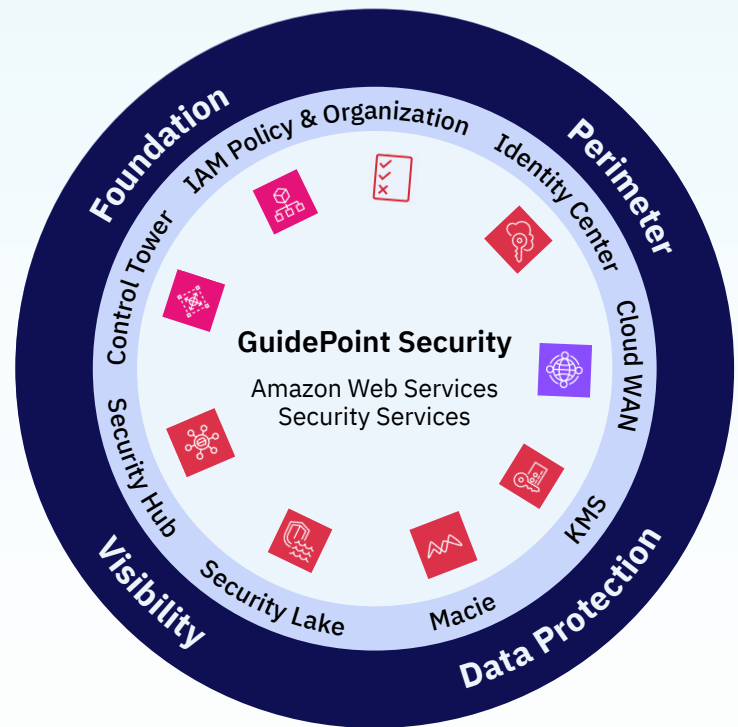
Foundation

Perimeter

Visibility

Data Protection

IAM Policy & Organization

Identity Center

Cloud WAN

KMS

Macie

Security Lake

Security Hub

Control Tower

GuidePoint Security

Amazon Web Services Security Services